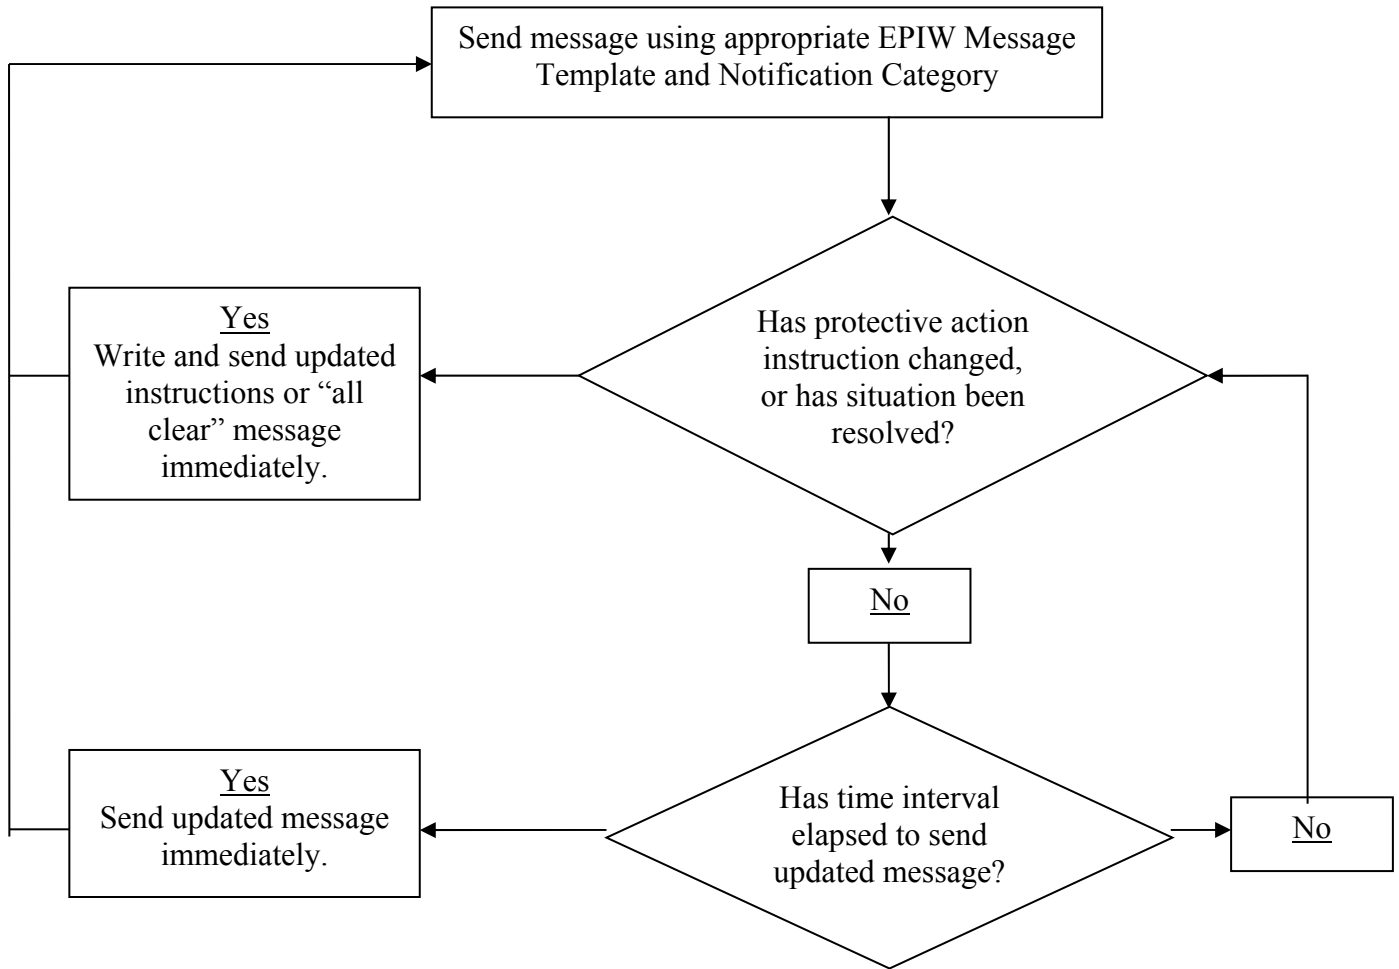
Send message using appropriate EPIW Message Template and Notification Category

Has protective action instruction changed, or has situation been resolved?

Yes
Write and send updated instructions or "all clear" message immediately.

No

Has time interval elapsed to send updated message?

Yes
Send updated message immediately.

No